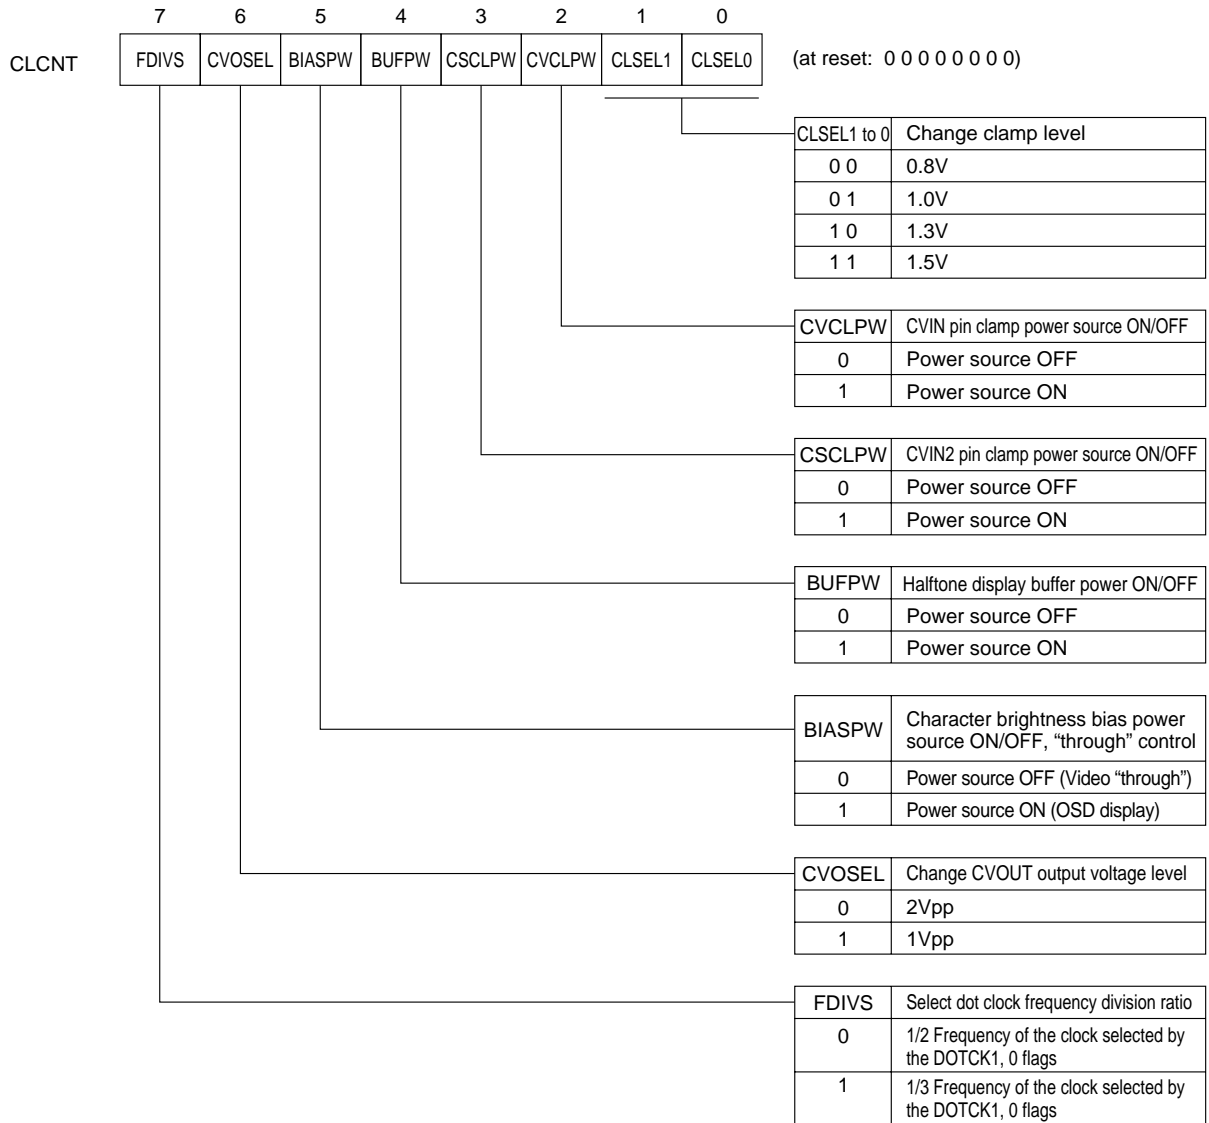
| 7 | 6 | 5 | 4 | 3 | 2 | 1 | 0 |
|---|---|---|---|---|---|---|---|
| FDIVS | CVOSEL | BIASPW | BUFPW | CSCLPW | CVCLPW | CLSEL1 | CLSEL0 |

CLCNT

(at reset: 0 0 0 0 0 0 0 0)

| CLSEL1 to 0 | Change clamp level |
|---|---|
| 0 0 | 0.8V |
| 0 1 | 1.0V |
| 1 0 | 1.3V |
| 1 1 | 1.5V |

| CVCLPW | CVIN pin clamp power source ON/OFF |
|---|---|
| 0 | Power source OFF |
| 1 | Power source ON |

| CSCLPW | CVIN2 pin clamp power source ON/OFF |
|---|---|
| 0 | Power source OFF |
| 1 | Power source ON |

| BUFPW | Halftone display buffer power ON/OFF |
|---|---|
| 0 | Power source OFF |
| 1 | Power source ON |

| BIASPW | Character brightness bias power source ON/OFF, “through” control |
|---|---|
| 0 | Power source OFF (Video “through”) |
| 1 | Power source ON (OSD display) |

| CVOSEL | Change CVOUT output voltage level |
|---|---|
| 0 | 2Vpp |
| 1 | 1Vpp |

| FDIVS | Select dot clock frequency division ratio |
|---|---|
| 0 | 1/2 Frequency of the clock selected by the DOTCK1, 0 flags |
| 1 | 1/3 Frequency of the clock selected by the DOTCK1, 0 flags |